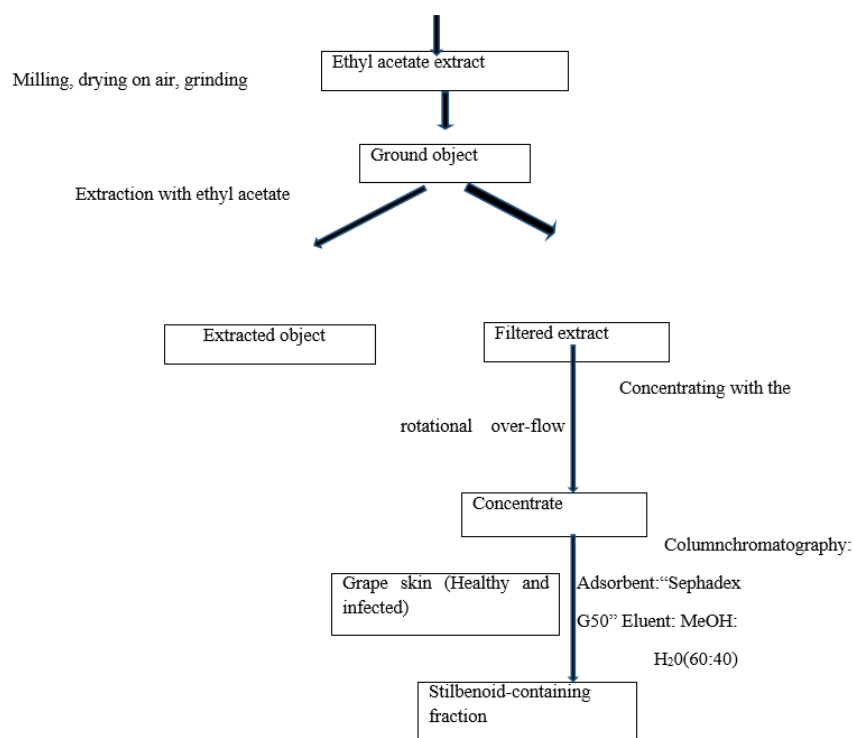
Ethyl acetate extract

Milling, drying on air, grinding

Ground object

Extraction with ethyl acetate

Extracted object

Filtered extract

Concentrating with the

rotational over-flow

Concentrate

Columnchromatography:

Grape skin (Healthy and infected)

Adsorbent:“Sephadex G50” Eluent: MeOH: $H_20$(60:40)

Stilbenoid-containing fraction